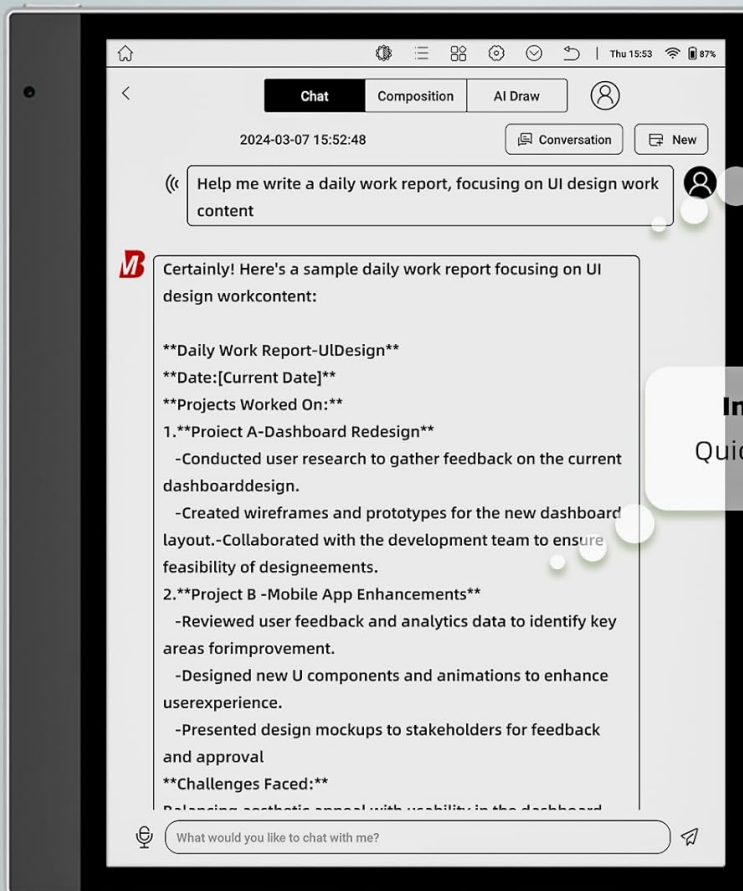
Thu 15:53 87%

Chat Composition AI Draw

2024-03-07 15:52:48 Conversation New

Help me write a daily work report, focusing on UI design work content

Certainly! Here's a sample daily work report focusing on UI design workcontent:

**Daily Work Report-UlDesign**
**Date:[Current Date]**
**Projects Worked On:**
1.**Proiect A-Dashboard Redesign**
-Conducted user research to gather feedback on the current dashboarddesign.
-Created wireframes and prototypes for the new dashboard layout.-Collaborated with the development team to ensure feasibility of designeements.
2.**Project B -Mobile App Enhancements**
-Reviewed user feedback and analytics data to identify key areas forimprovement.
-Designed new U components and animations to enhance userexperience.
-Presented design mockups to stakeholders for feedback and approval
**Challenges Faced:**
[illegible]

In
Quic

What would you like to chat with me?